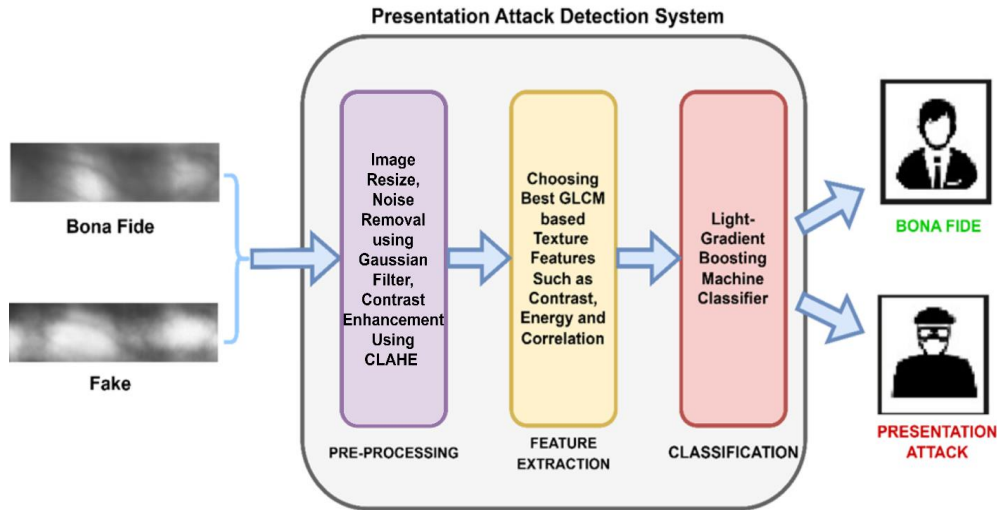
Presentation Attack Detection System

Bona Fide

Fake

Image Resize, Noise Removal using Gaussian Filter, Contrast Enhancement Using CLAHE

PRE-PROCESSING

Choosing Best GLCM based Texture Features Such as Contrast, Energy and Correlation

FEATURE EXTRACTION

Light-Gradient Boosting Machine Classifier

CLASSIFICATION

BONA FIDE

PRESENTATION ATTACK